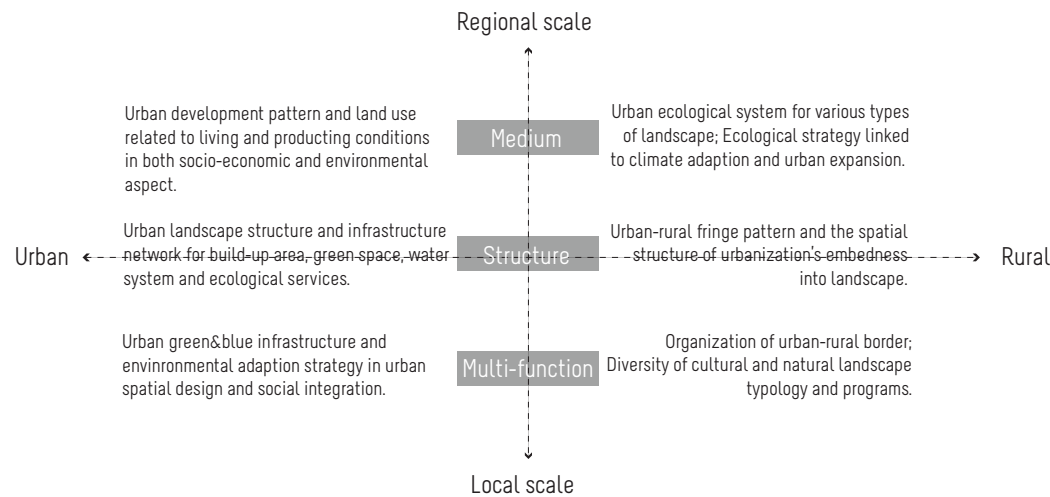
Regional scale

Urban development pattern and land use related to living and producting conditions in both socio-economic and environmental aspect.

Medium

Urban ecological system for various types of landscape; Ecological strategy linked to climate adaption and urban expansion.

Urban

Urban landscape structure and infrastructure network for build-up area, green space, water system and ecological services.

Structure

Urban-rural fringe pattern and the spatial structure of urbanization's embedness into landscape.

Rural

Urban green&blue infrastructure and envinronmental adaption strategy in urban spatial design and social integration.

Multi-function

Organization of urban-rural border; Diversity of cultural and natural landscape typology and programs.

Local scale